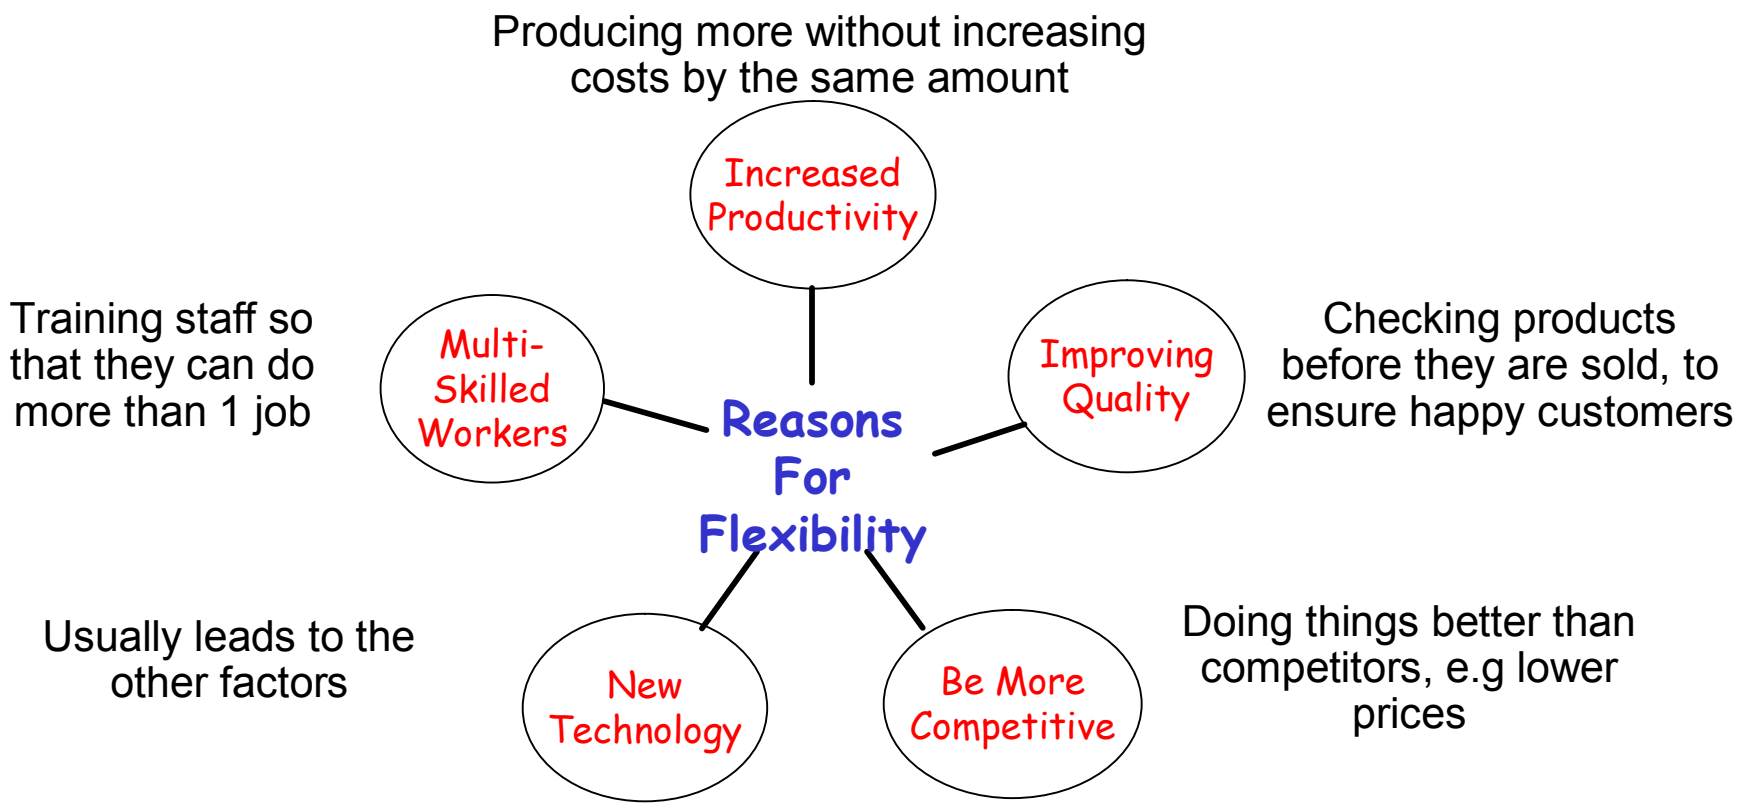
Producing more without increasing costs by the same amount

Increased Productivity

Training staff so that they can do more than 1 job

Multi-Skilled Workers

Reasons For Flexibility

Improving Quality

Checking products before they are sold, to ensure happy customers

Usually leads to the other factors

New Technology

Be More Competitive

Doing things better than competitors, e.g lower prices